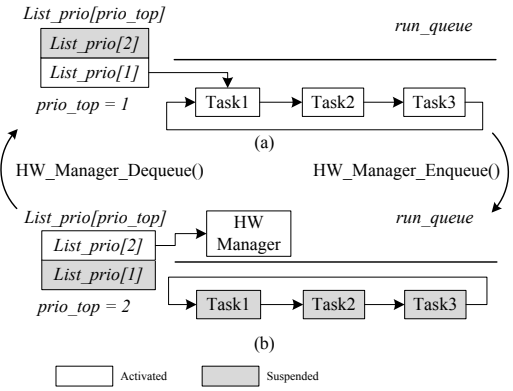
List_prio[prio_top]

run_queue

List_prio[2]

List_prio[1]

prio_top = 1

Task1

Task2

Task3

(a)

HW_Manager_Dequeue()

HW_Manager_Enqueue()

List_prio[prio_top]

HW Manager

run_queue

List_prio[2]

List_prio[1]

prio_top = 2

Task1

Task2

Task3

(b)

Activated

Suspended